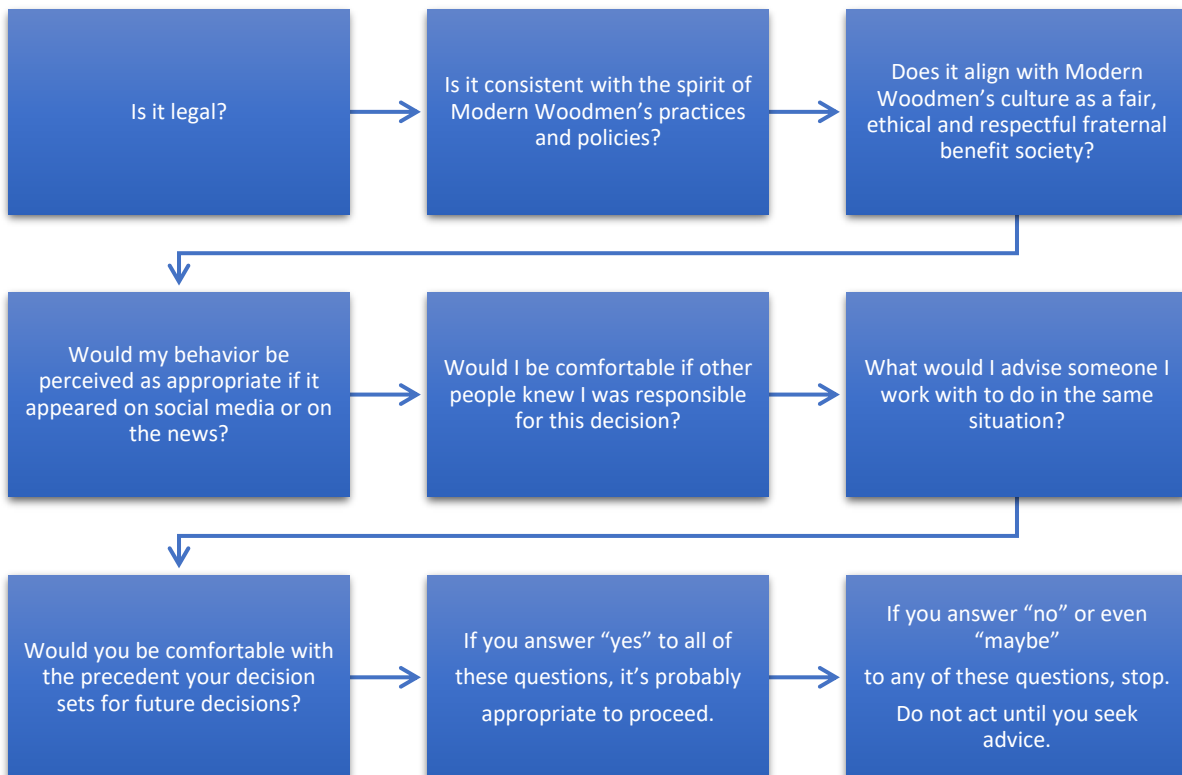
Is it legal?

Is it consistent with the spirit of Modern Woodmen’s practices and policies?

Does it align with Modern Woodmen’s culture as a fair, ethical and respectful fraternal benefit society?

Would my behavior be perceived as appropriate if it appeared on social media or on the news?

Would I be comfortable if other people knew I was responsible for this decision?

What would I advise someone I work with to do in the same situation?

Would you be comfortable with the precedent your decision sets for future decisions?

If you answer “yes” to all of these questions, it’s probably appropriate to proceed.

If you answer “no” or even “maybe”

to any of these questions, stop.

Do not act until you seek advice.